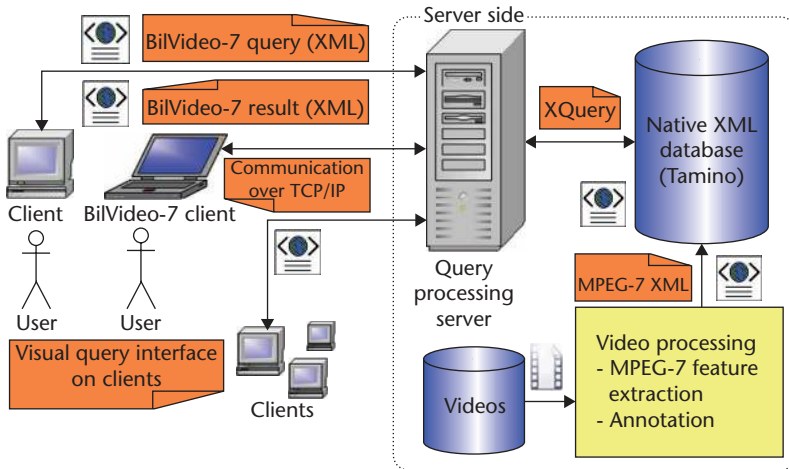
Server side

BilVideo-7 query (XML)

BilVideo-7 result (XML)

XQuery

Native XML database (Tamino)

Communication over TCP/IP

Client

BilVideo-7 client

User

User

Query processing server

MPEG-7 XML

Visual query interface on clients

Clients

Videos

Video processing
- MPEG-7 feature extraction
- Annotation